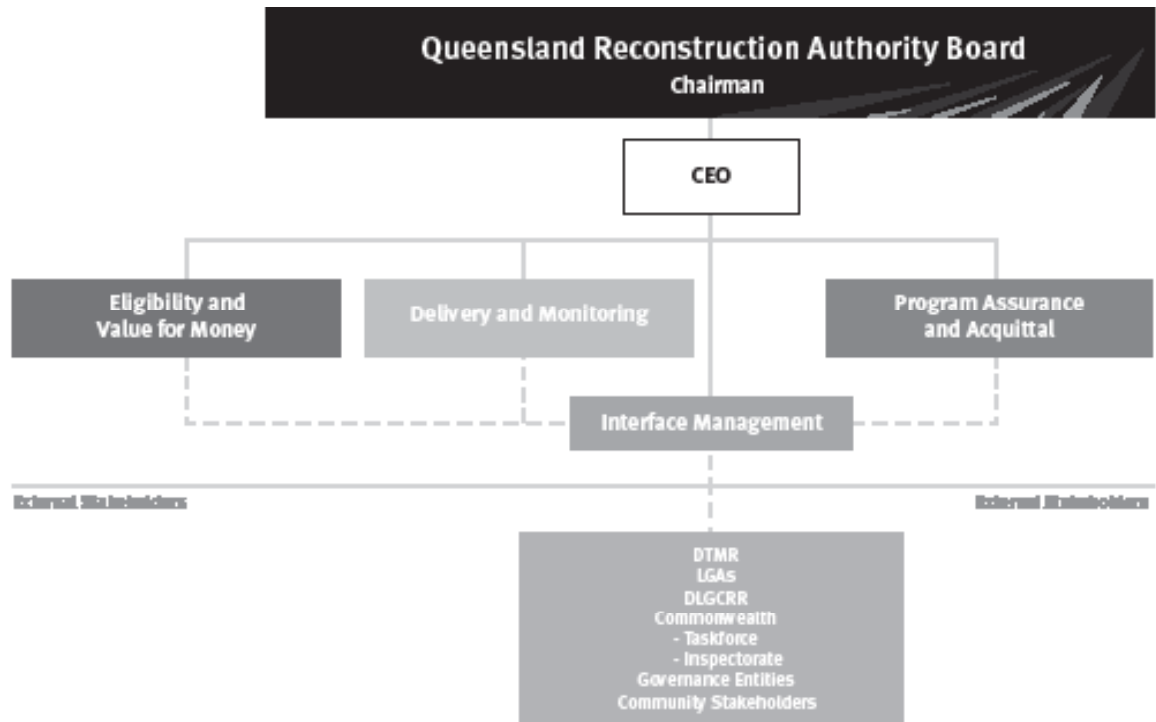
Queensland Reconstruction Authority Board
Chairman

CEO

Eligibility and Value for Money

Delivery and Monitoring

Program Assurance and Acquittal

Interface Management

External Stakeholders

External Stakeholders

DTMR
LGAs
DLGCRR
Commonwealth
- Taskforce
- Inspectorate
Governance Entities
Community Stakeholders